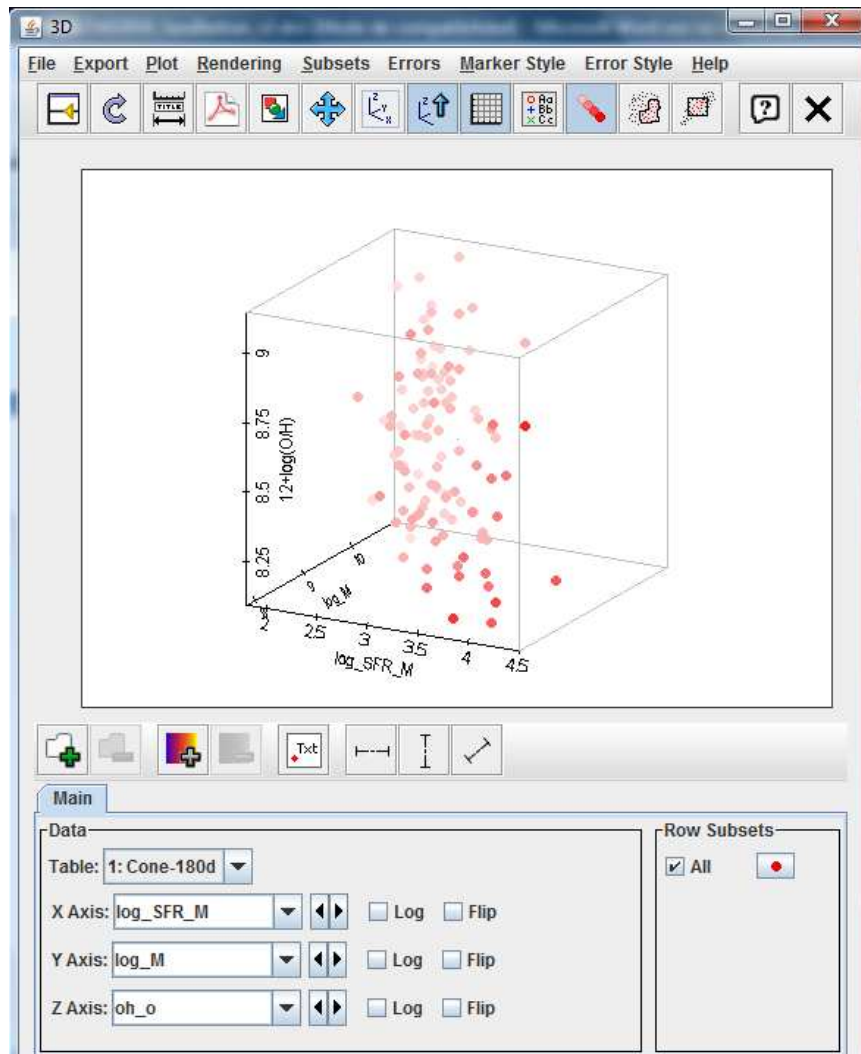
3D

File Export Plot Rendering Subsets Errors Marker Style Error Style Help

TITLE

Aa Bb Cc

9
8.75
8.5
8.25
12+log(O/H)

10
9
log_M

2
2.5
3
3.5
4
4.5
log_SFR_M

Txt

Main

Data

Table: 1: Cone-180d

X Axis: log_SFR_M Log Flip

Y Axis: log_M Log Flip

Z Axis: oh_o Log Flip

Row Subsets

All